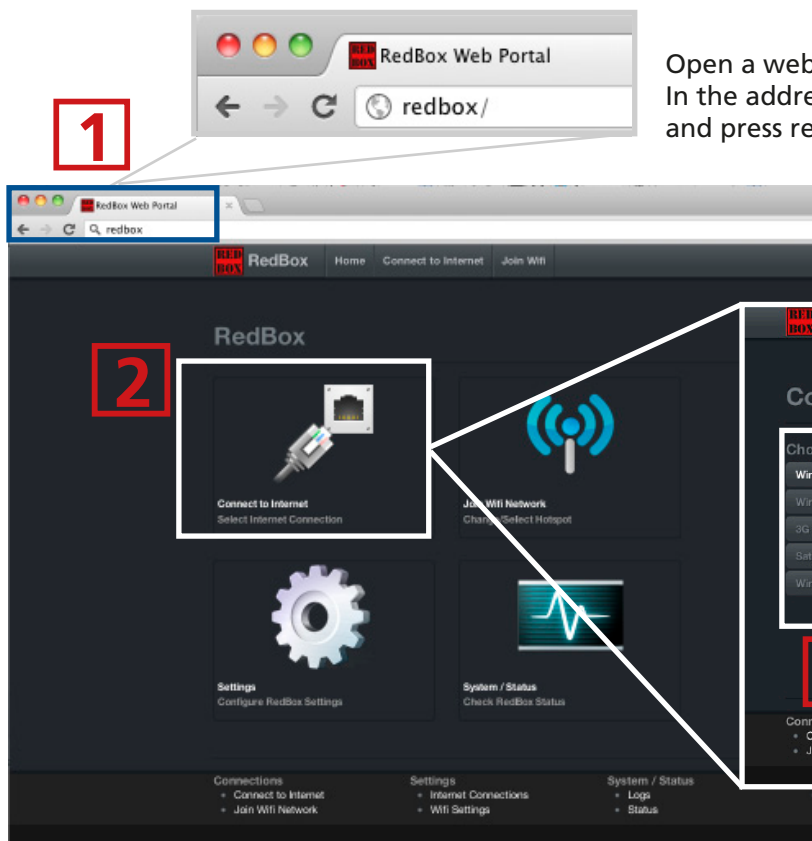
RED BOX RedBox Web Portal

redbox/

Open a web
In the addre
and press re

1

RED BOX RedBox Web Portal

redbox

RED BOX RedBox Home Connect to Internet Join Wifi

RedBox

2

Connect to Internet
Select Internet Connection

Join Wifi Network
Change/Select Hotspot

Settings
Configure RedBox Settings

System / Status
Check RedBox Status

Connections
• Connect to Internet
• Join Wifi Network

Settings
• Internet Connections
• Wifi Settings

System / Status
• Logs
• Status

RED BOX

Co

Cho
Wir
Wir
3G
Sat
Wir

Conn
• C
• J